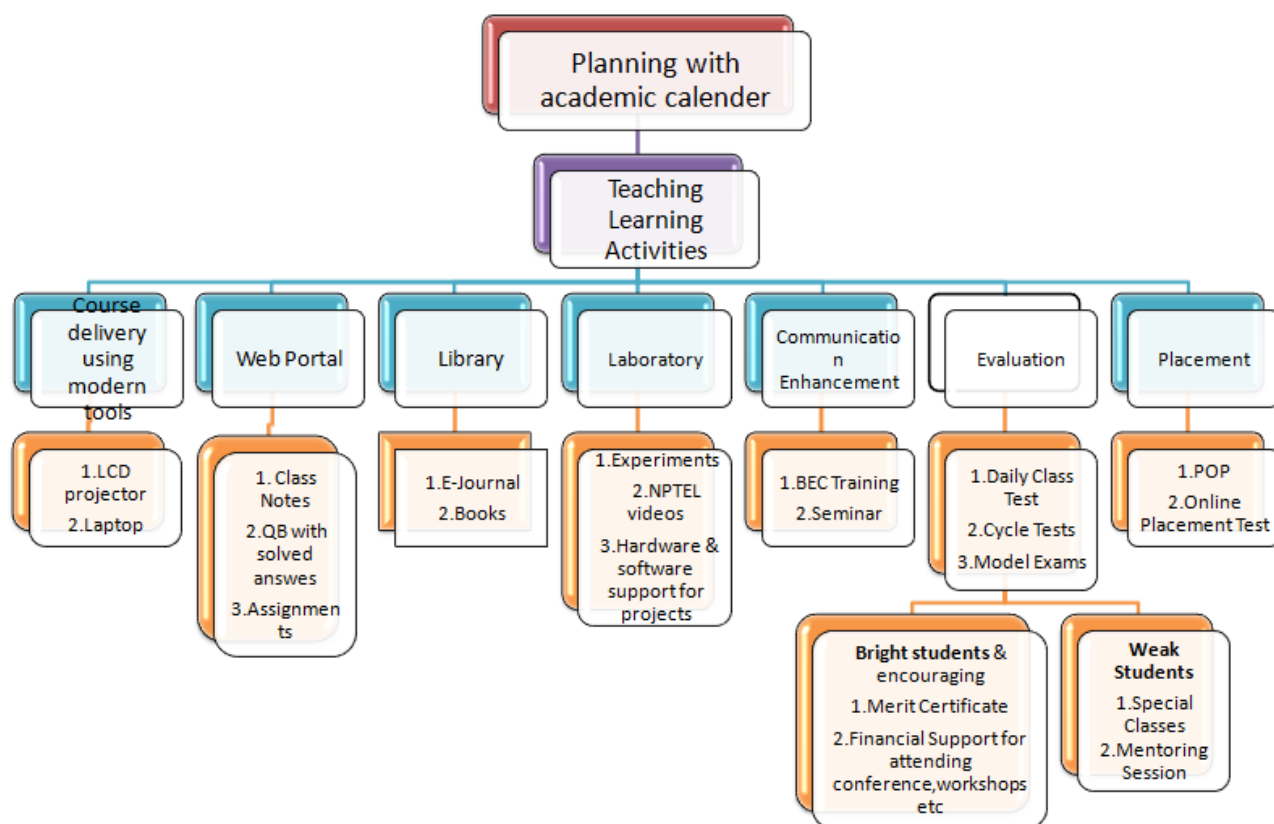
Planning with academic calender

Teaching Learning Activities

Course delivery using modern tools

1.LCD projector
2.Laptop

Web Portal

1. Class Notes
2.QB with solved answes
3.Assignments

Library

1.E-Journal
2.Books

Laboratory

1.Experiments
2.NPTEL videos
3.Hardware & software support for projects

Communication Enhancement

1.BEC Training
2.Seminar

Evaluation

1.Daily Class Test
2.Cycle Tests
3.Model Exams

Bright students & encouraging
1.Merit Certificate
2.Financial Support for attending conference,workshops etc

Weak Students
1.Special Classes
2.Mentoring Session

Placement

1.POP
2.Online Placement Test